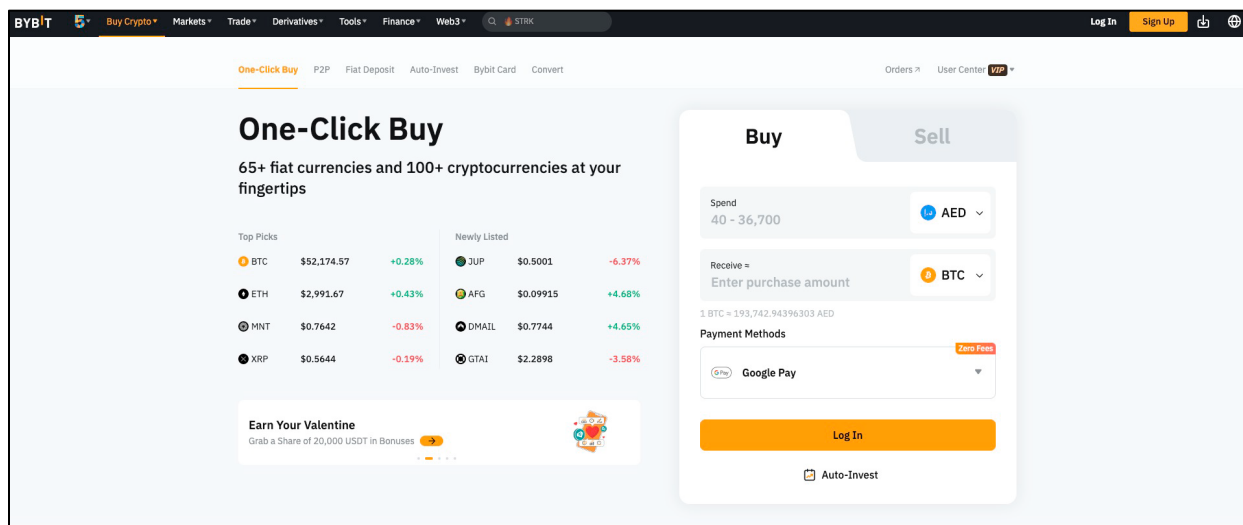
BYBIT Buy Crypto Markets Trade Derivatives Tools Finance Web3 STRK Log In Sign Up

One-Click Buy P2P Fiat Deposit Auto-Invest Bybit Card Convert Orders User Center VIP

One-Click Buy

65+ fiat currencies and 100+ cryptocurrencies at your fingertips

| Top Picks | | |
|---|---|---|
| BTC | $52,174.57 | +0.28% |
| ETH | $2,991.67 | +0.43% |
| MNT | $0.7642 | -0.83% |
| XRP | $0.5644 | -0.19% |

| Newly Listed | | |
|---|---|---|
| JUP | $0.5001 | -6.37% |
| AFG | $0.09915 | +4.68% |
| DMAIL | $0.7744 | +4.65% |
| GTAI | $2.2898 | -3.58% |

Earn Your Valentine
Grab a Share of 20,000 USDT in Bonuses

Buy Sell

Spend
40 - 36,700
AED

Receive ≈
Enter purchase amount
BTC

1 BTC ≈ 193,742.94396303 AED

Payment Methods
Zero Fees
Google Pay

Log In

Auto-Invest